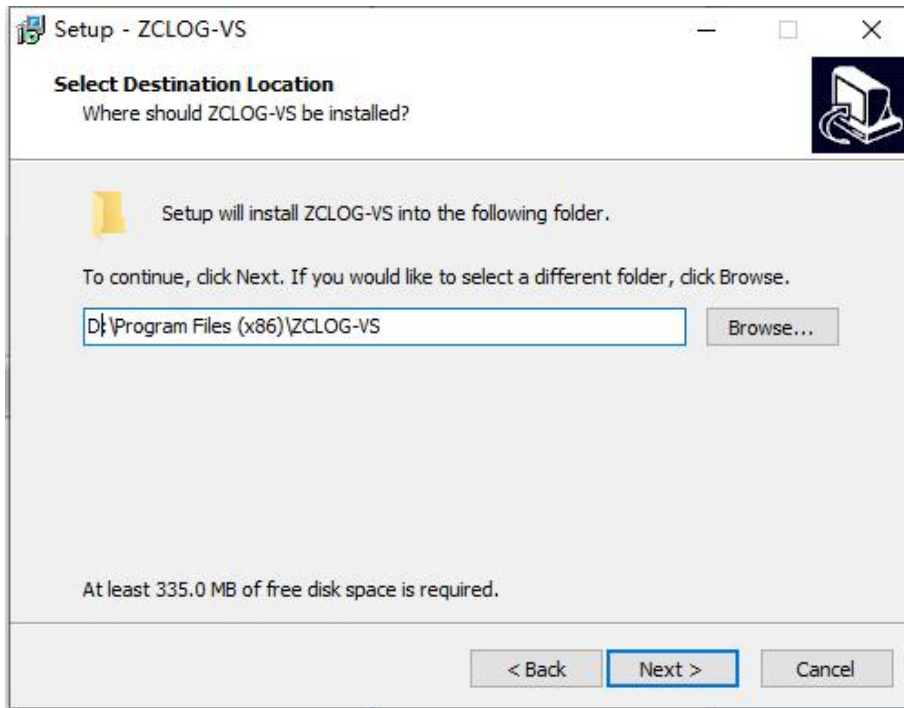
Setup - ZCLOG-VS

Select Destination Location
Where should ZCLOG-VS be installed?

Setup will install ZCLOG-VS into the following folder.

To continue, click Next. If you would like to select a different folder, click Browse.

D:\Program Files (x86)\ZCLOG-VS

Browse...

At least 335.0 MB of free disk space is required.

< Back

Next >

Cancel